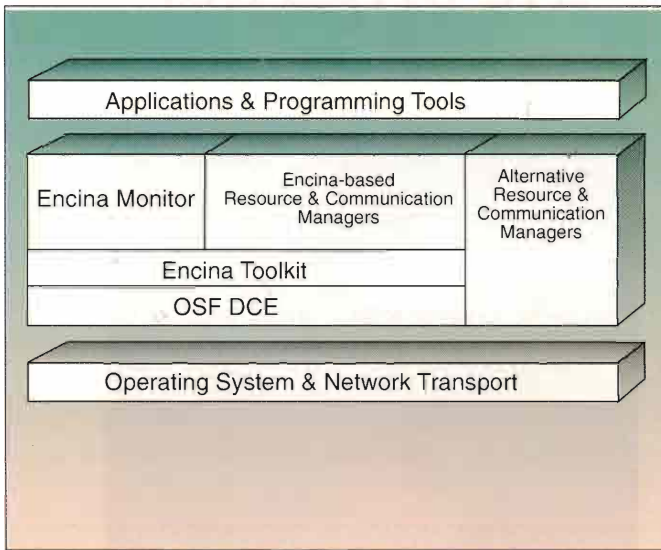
Applications & Programming Tools

Encina Monitor

Encina-based Resource & Communication Managers

Alternative Resource & Communication Managers

Encina Toolkit

OSF DCE

Operating System & Network Transport